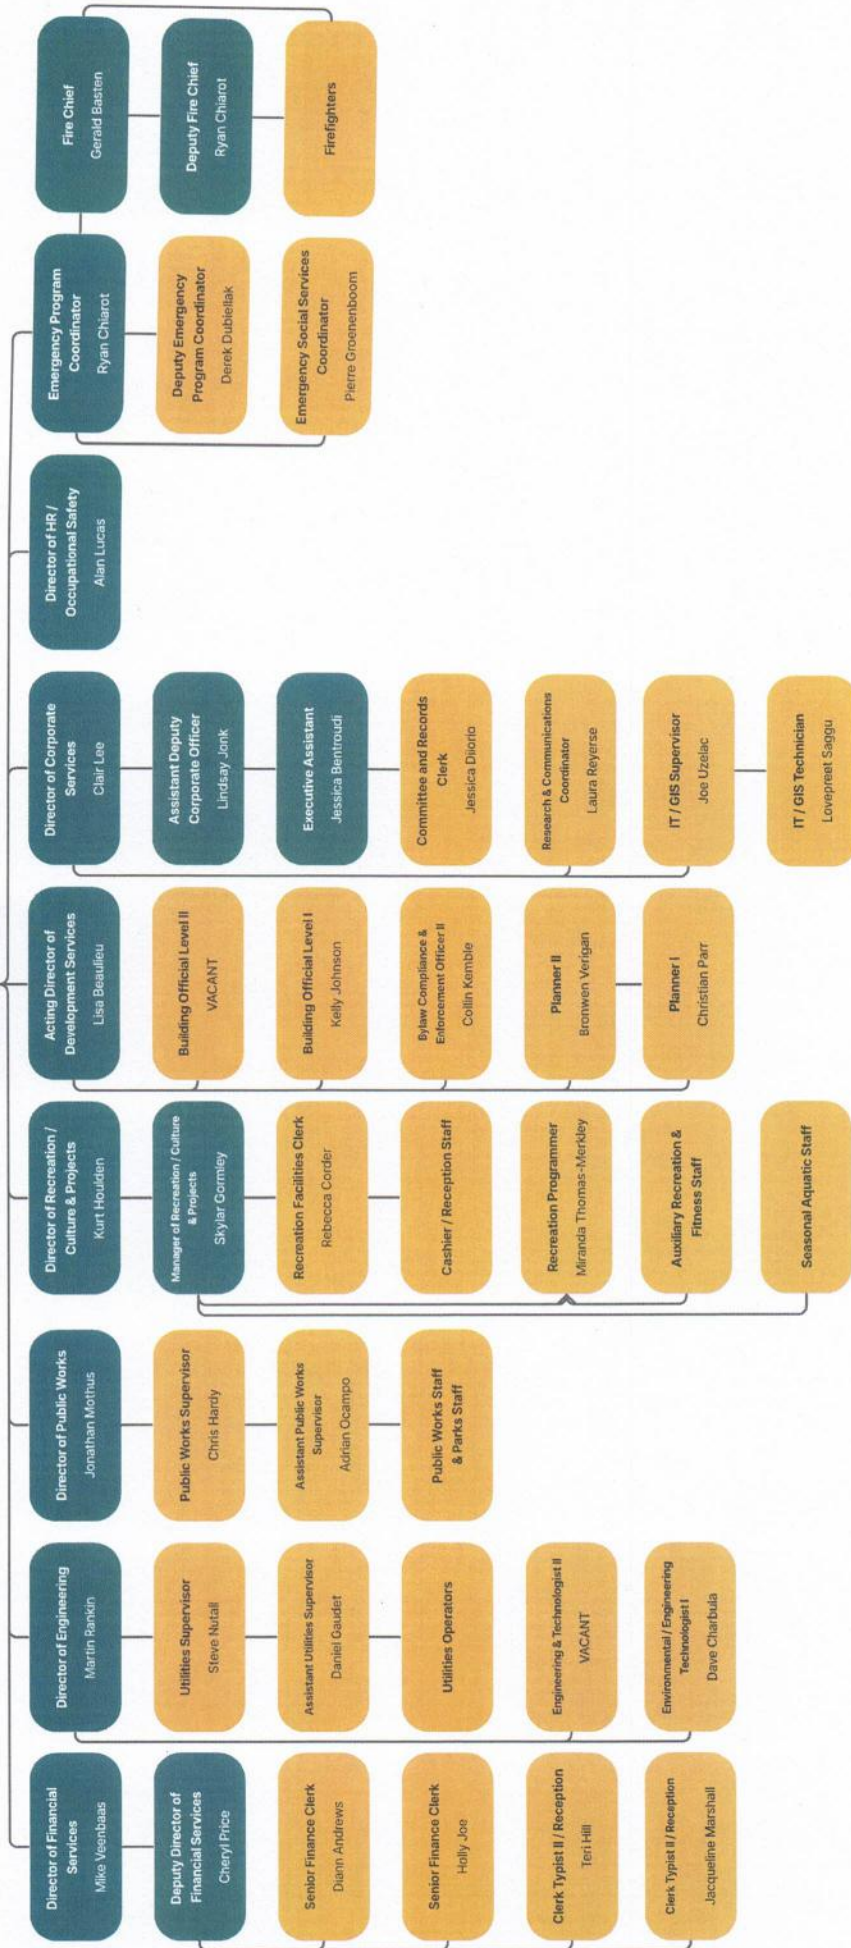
Fire Chief
Gerald Basten

Deputy Fire Chief
Ryan Chiarot

Firefighters

Emergency Program Coordinator
Ryan Chiarot

Deputy Emergency Program Coordinator
Derek Dubiellak

Emergency Social Services Coordinator
Pierre Groenenboom

Director of HR / Occupational Safety
Alan Lucas

Director of Corporate Services
Clair Lee

Assistant Deputy Corporate Officer
Lindsay Jonk

Executive Assistant
Jessica Bentroudi

Committee and Records Clerk
Jessica Diiorio

Research & Communications Coordinator
Laura Reyerse

IT / GIS Supervisor
Joe Uzelac

IT / GIS Technician
Lovepreet Saggu

Acting Director of Development Services
Lisa Beaulieu

Building Official Level II
VACANT

Building Official Level I
Kelly Johnson

Bylaw Compliance & Enforcement Officer II
Collin Kemble

Planner II
Bronwen Verigan

Planner I
Christian Parr

Director of Recreation / Culture & Projects
Kurt Houlden

Manager of Recreation / Culture & Projects
Skylar Gormley

Recreation Facilities Clerk
Rebecca Corder

Cashier / Reception Staff

Recreation Programmer
Miranda Thomas-Merkley

Auxiliary Recreation & Fitness Staff

Seasonal Aquatic Staff

Director of Public Works
Jonathan Mothus

Public Works Supervisor
Chris Hardy

Assistant Public Works Supervisor
Adrian Ocampo

Public Works Staff & Parks Staff

Director of Engineering
Martin Rankin

Utilities Supervisor
Steve Nutall

Assistant Utilities Supervisor
Daniel Gaudet

Utilities Operators

Engineering & Technologist II
VACANT

Environmental / Engineering Technologist I
Dave Charbula

Director of Financial Services
Mike Veenbaas

Deputy Director of Financial Services
Cheryl Price

Senior Finance Clerk
Diann Andrews

Senior Finance Clerk
Holly Joe

Clerk Typist II / Reception
Teri Hill

Clerk Typist II / Reception
Jacqueline Marshall